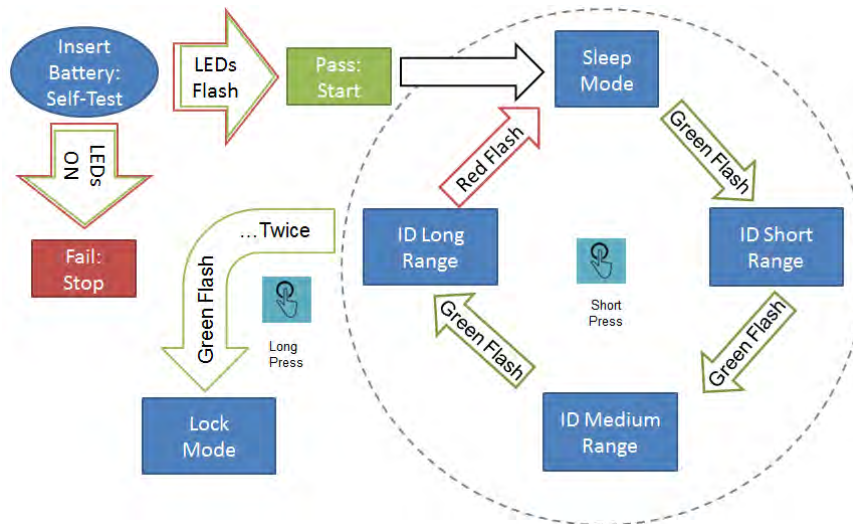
Insert Battery: Self-Test

LEDs Flash

Pass: Start

Sleep Mode

LEDs ON

Fail: Stop

Red Flash

Green Flash

…Twice

ID Long Range

ID Short Range

Green Flash

Long Press

Short Press

Green Flash

Green Flash

Lock Mode

ID Medium Range